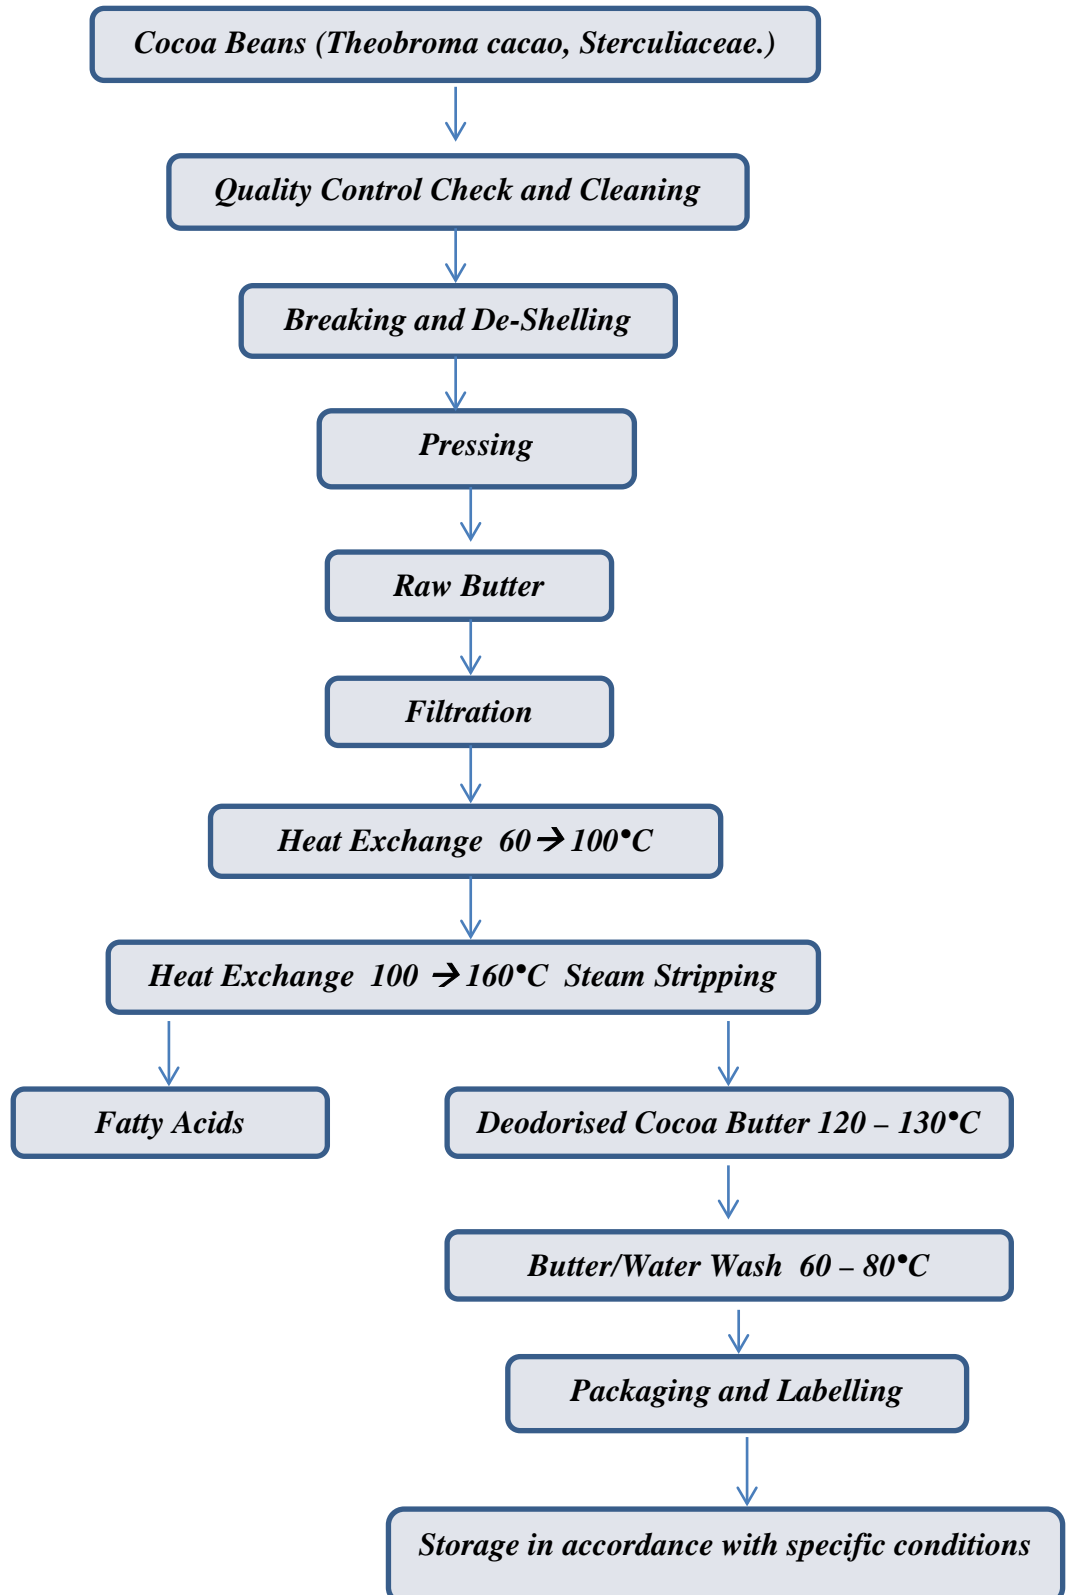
Cocoa Beans (Theobroma cacao, Sterculiaceae.)

Quality Control Check and Cleaning

Breaking and De-Shelling

Pressing

Raw Butter

Filtration

Heat Exchange 60 $\rightarrow$ 100°C

Heat Exchange 100 $\rightarrow$ 160°C Steam Stripping

Fatty Acids

Deodorised Cocoa Butter 120 – 130°C

Butter/Water Wash 60 – 80°C

Packaging and Labelling

Storage in accordance with specific conditions